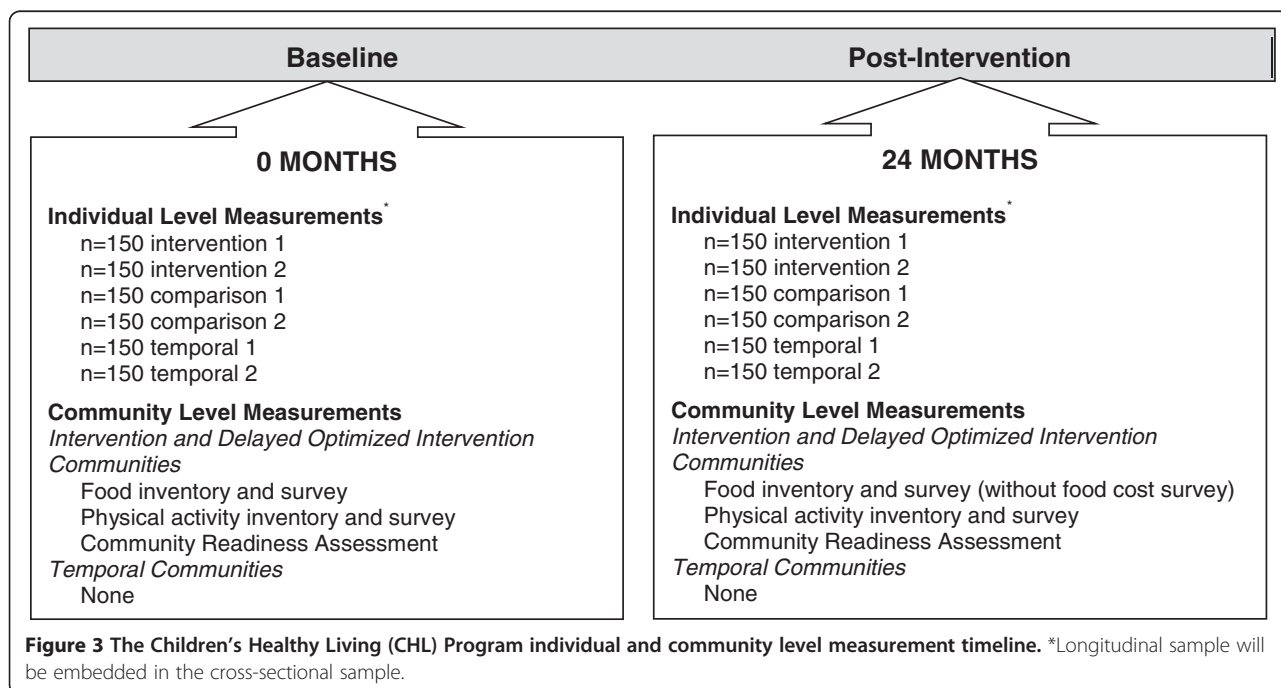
Baseline

Post-Intervention

0 MONTHS

Individual Level Measurements*
n=150 intervention 1
n=150 intervention 2
n=150 comparison 1
n=150 comparison 2
n=150 temporal 1
n=150 temporal 2

Community Level Measurements
*Intervention and Delayed Optimized Intervention Communities*
Food inventory and survey
Physical activity inventory and survey
Community Readiness Assessment
*Temporal Communities*
None

24 MONTHS

Individual Level Measurements*
n=150 intervention 1
n=150 intervention 2
n=150 comparison 1
n=150 comparison 2
n=150 temporal 1
n=150 temporal 2

Community Level Measurements
*Intervention and Delayed Optimized Intervention Communities*
Food inventory and survey (without food cost survey)
Physical activity inventory and survey
Community Readiness Assessment
*Temporal Communities*
None

**Figure 3 The Children's Healthy Living (CHL) Program individual and community level measurement timeline.** *Longitudinal sample will be embedded in the cross-sectional sample.